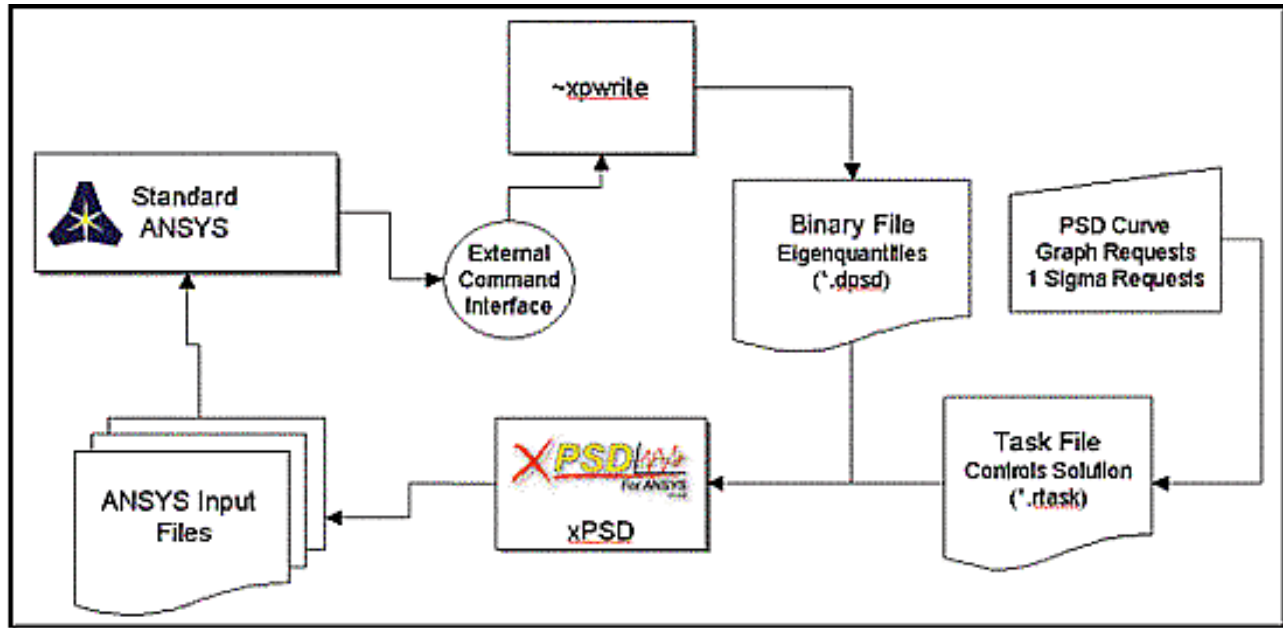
~xpwrite

Standard ANSYS

External Command Interface

Binary File Eigenquantities (*.dpsd)

PSD Curve Graph Requests 1 Sigma Requests

XPSD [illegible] For ANSYS

xPSD

Task File Controls Solution (*.rtask)

ANSYS Input Files